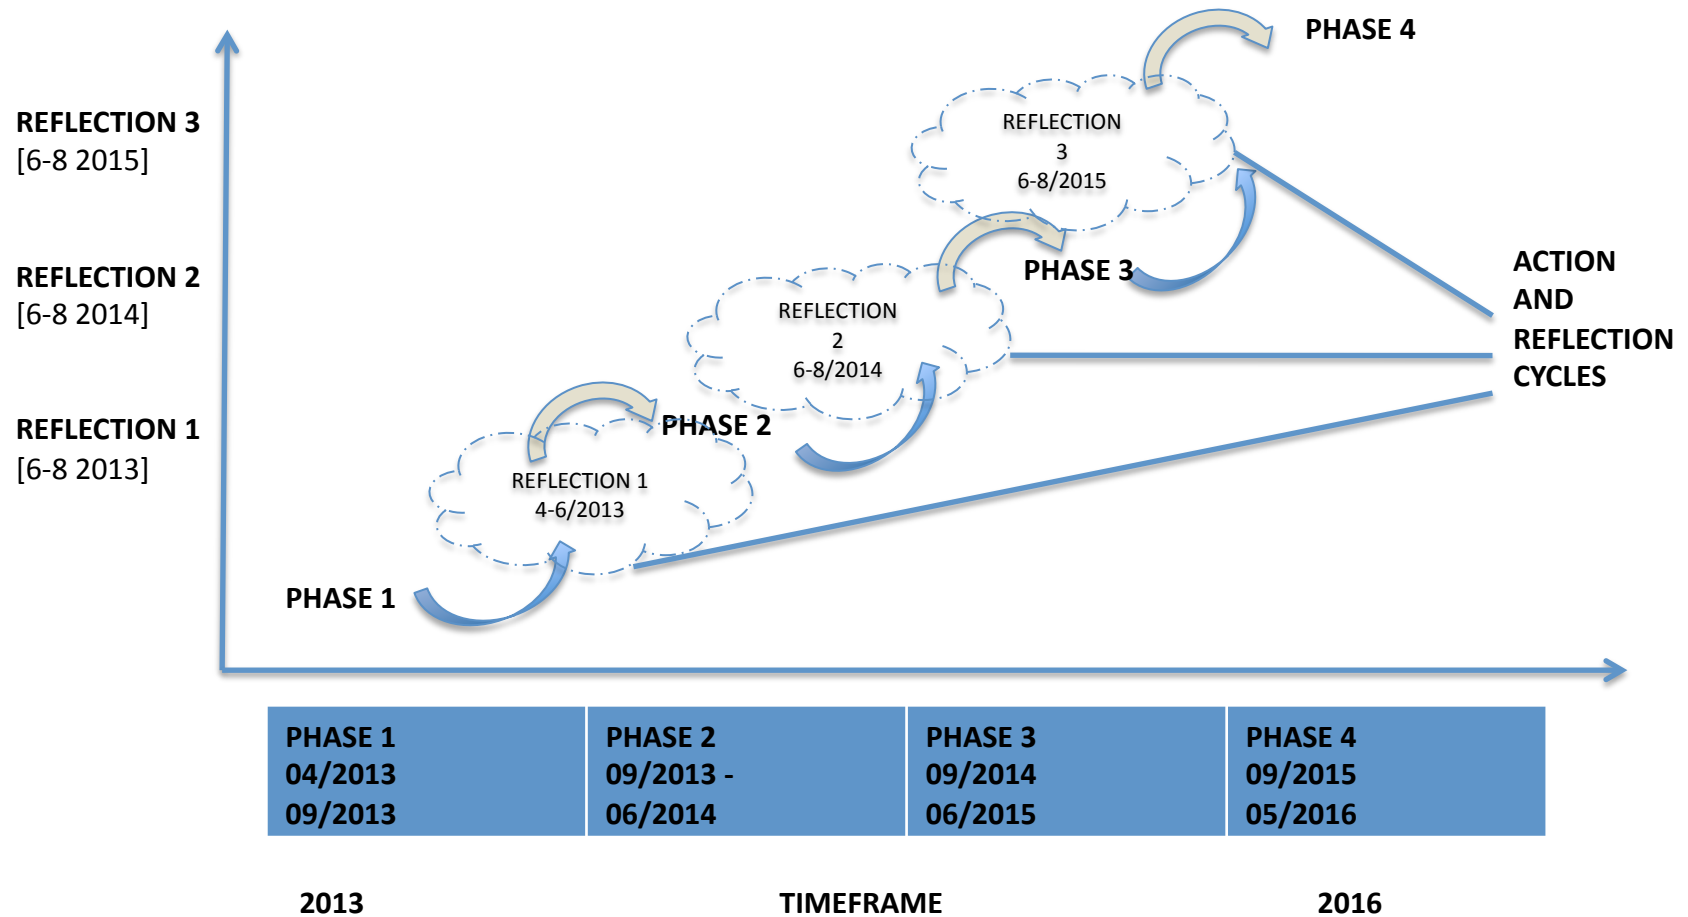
PHASE 4

REFLECTION 3
[6-8 2015]

REFLECTION 2
[6-8 2014]

REFLECTION 1
[6-8 2013]

REFLECTION
3
6-8/2015

PHASE 3

REFLECTION
2
6-8/2014

PHASE 2

REFLECTION 1
4-6/2013

PHASE 1

ACTION
AND
REFLECTION
CYCLES

| PHASE 1 04/2013 09/2013 | PHASE 2 09/2013 - 06/2014 | PHASE 3 09/2014 06/2015 | PHASE 4 09/2015 05/2016 |
|---|---|---|---|

2013

TIMEFRAME

2016